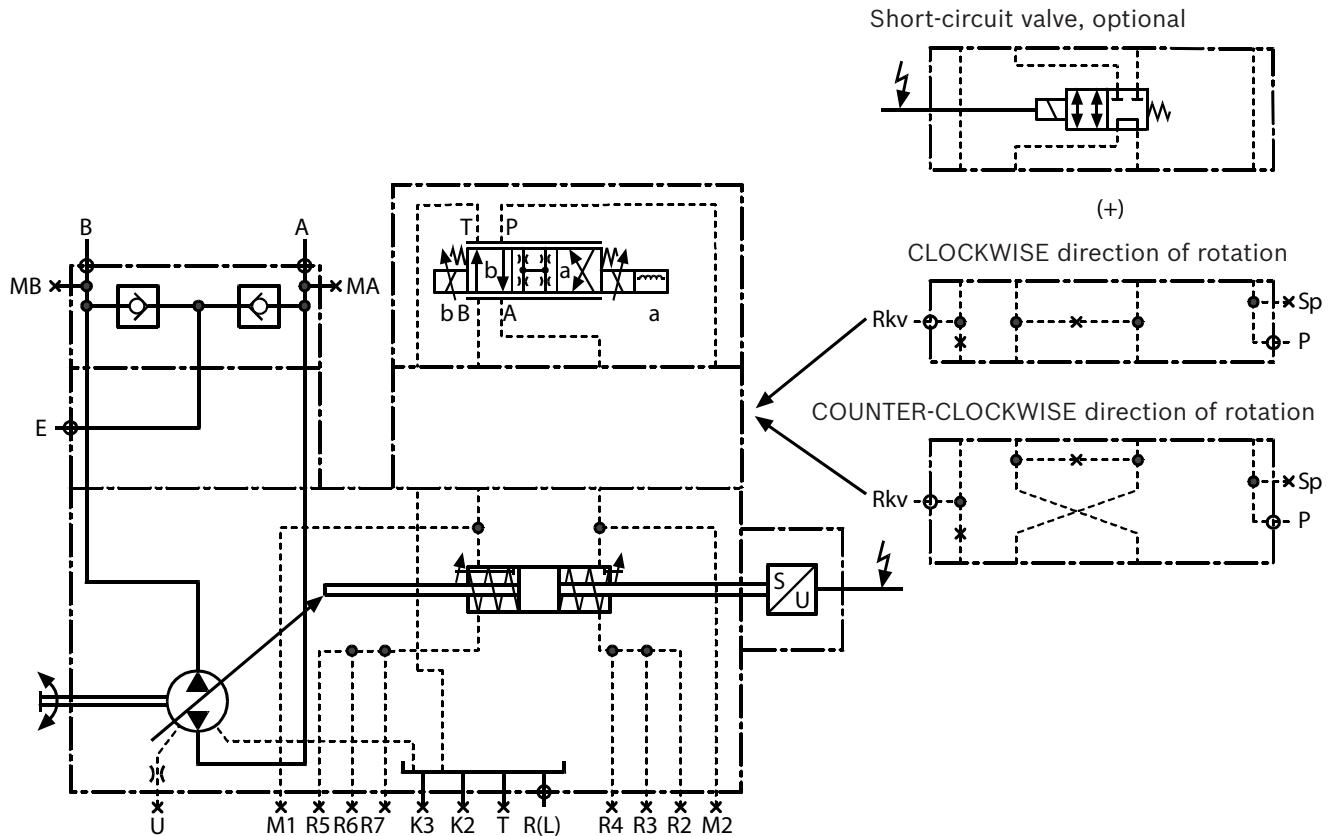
Short-circuit valve, optional

(+)

CLOCKWISE direction of rotation

Rkv

Sp

P

COUNTER-CLOCKWISE direction of rotation

Rkv

Sp

P

B

A

MB

MA

E

T

P

b

a

b B

A

a

S

U

U

M1

R5

R6

R7

K3

K2

T

R(L)

R4

R3

R2

M2